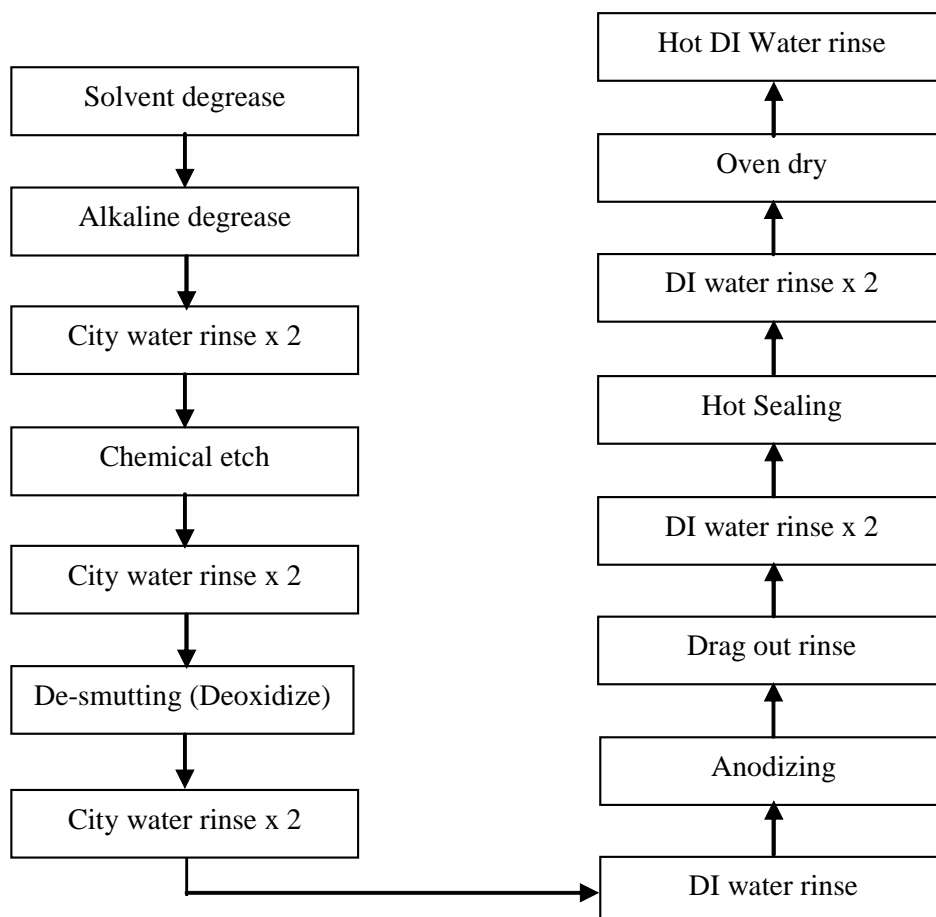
Solvent degrease

Alkaline degrease

City water rinse x 2

Chemical etch

City water rinse x 2

De-smutting (Deoxidize)

City water rinse x 2

DI water rinse

Anodizing

Drag out rinse

DI water rinse x 2

Hot Sealing

DI water rinse x 2

Oven dry

Hot DI Water rinse